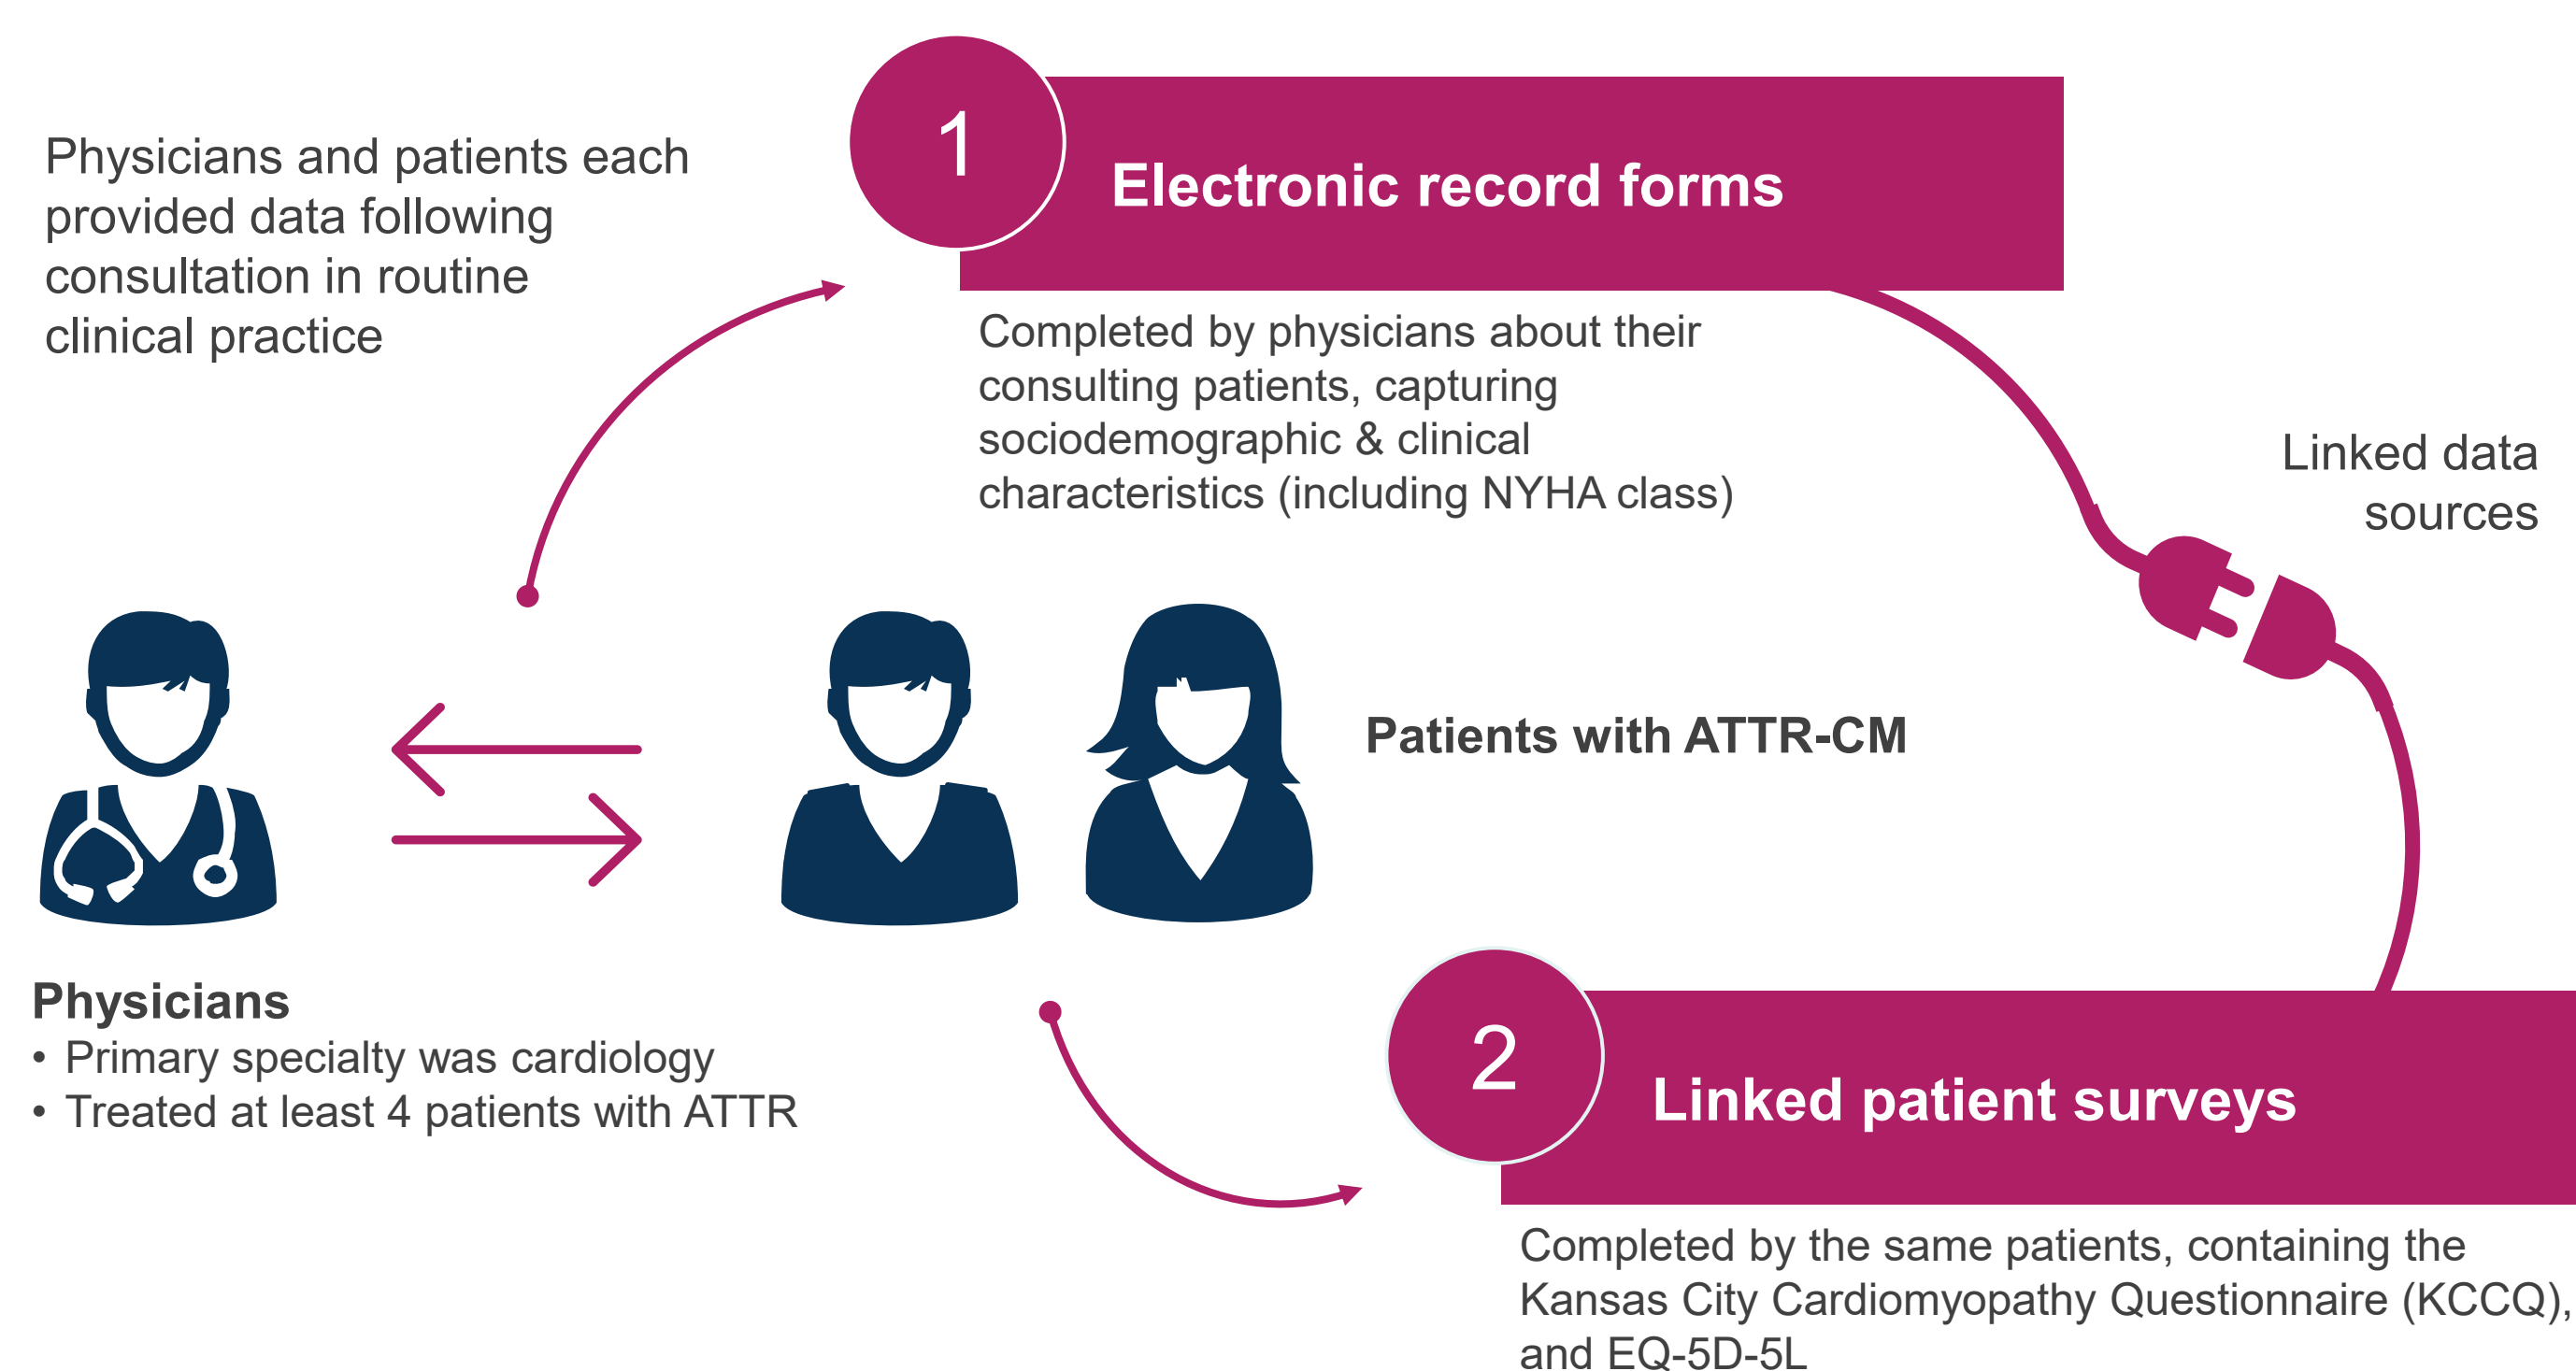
Physicians and patients each provided data following consultation in routine clinical practice

1

Electronic record forms

Completed by physicians about their consulting patients, capturing sociodemographic & clinical characteristics (including NYHA class)

Linked data sources

Patients with ATTR-CM

Physicians
• Primary specialty was cardiology
• Treated at least 4 patients with ATTR

2

Linked patient surveys

Completed by the same patients, containing the Kansas City Cardiomyopathy Questionnaire (KCCQ), and EQ-5D-5L